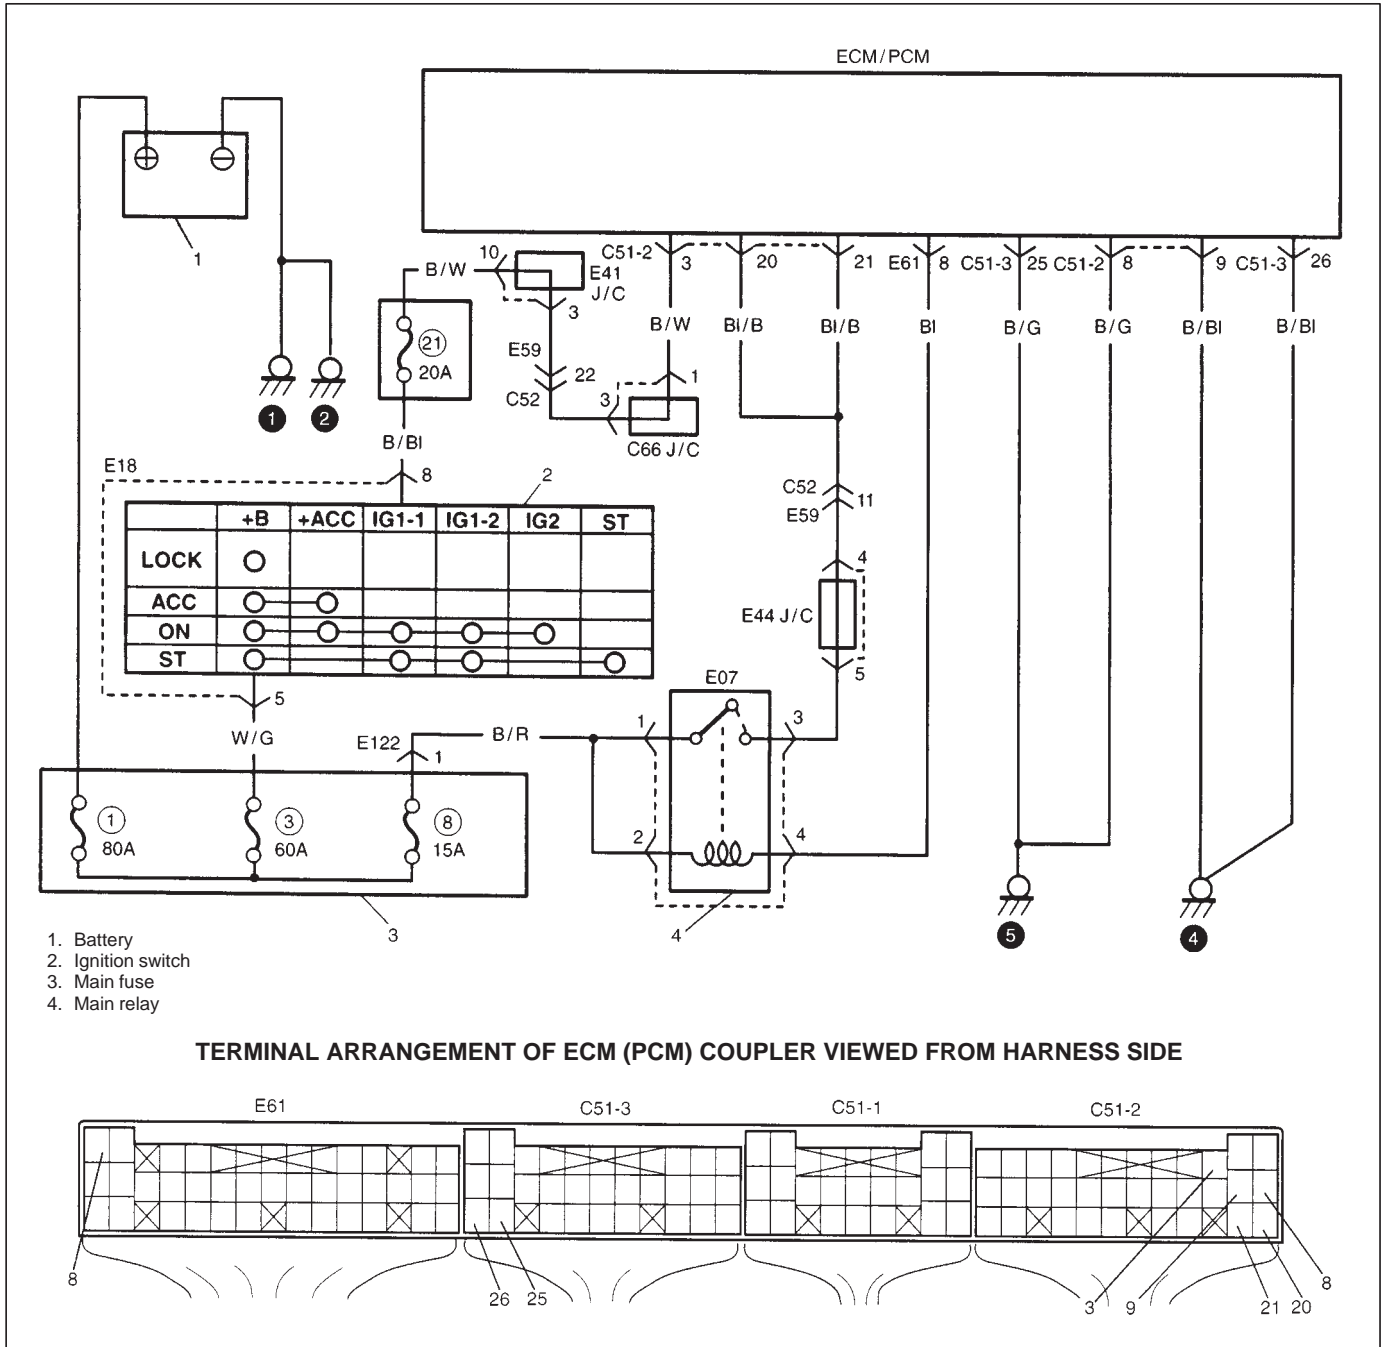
ECM / PCM

1

B / W

10

E41 J / C

3

(21) 20A

E59

22

C52

3

1

C66 J / C

B / Bl

C51-2 3

20

21

E61 8

C51-3 25

C51-2 8

9

C51-3 26

B / W

Bl / B

Bl / B

Bl

B / G

B / G

B / Bl

B / Bl

1

2

E18

8

2

|  | +B | +ACC | IG1-1 | IG1-2 | IG2 | ST |
|---|---|---|---|---|---|---|
| LOCK | O |  |  |  |  |  |
| ACC | O | O |  |  |  |  |
| ON | O | O | O | O | O |  |
| ST | O |  | O | O |  | O |

C52

11

E59

4

E44 J / C

5

5

W / G

E07

E122

1

B / R

1

3

2

4

(1) 80A

(3) 60A

(8) 15A

3

4

5

4

1. Battery
2. Ignition switch
3. Main fuse
4. Main relay

TERMINAL ARRANGEMENT OF ECM (PCM) COUPLER VIEWED FROM HARNESS SIDE

E61

C51-3

C51-1

C51-2

8

26

25

3

9

21

20

8